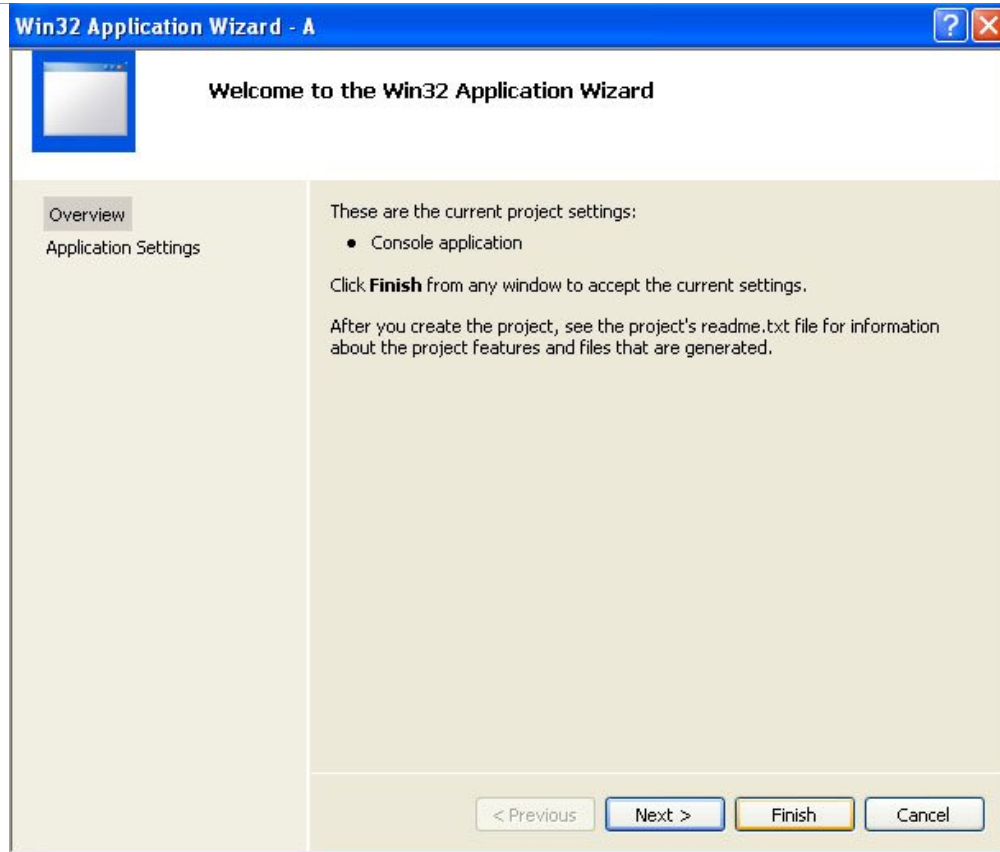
Win32 Application Wizard - A

Welcome to the Win32 Application Wizard

Overview
Application Settings

These are the current project settings:

- Console application

Click **Finish** from any window to accept the current settings.

After you create the project, see the project's readme.txt file for information about the project features and files that are generated.

< Previous  Next >  Finish  Cancel